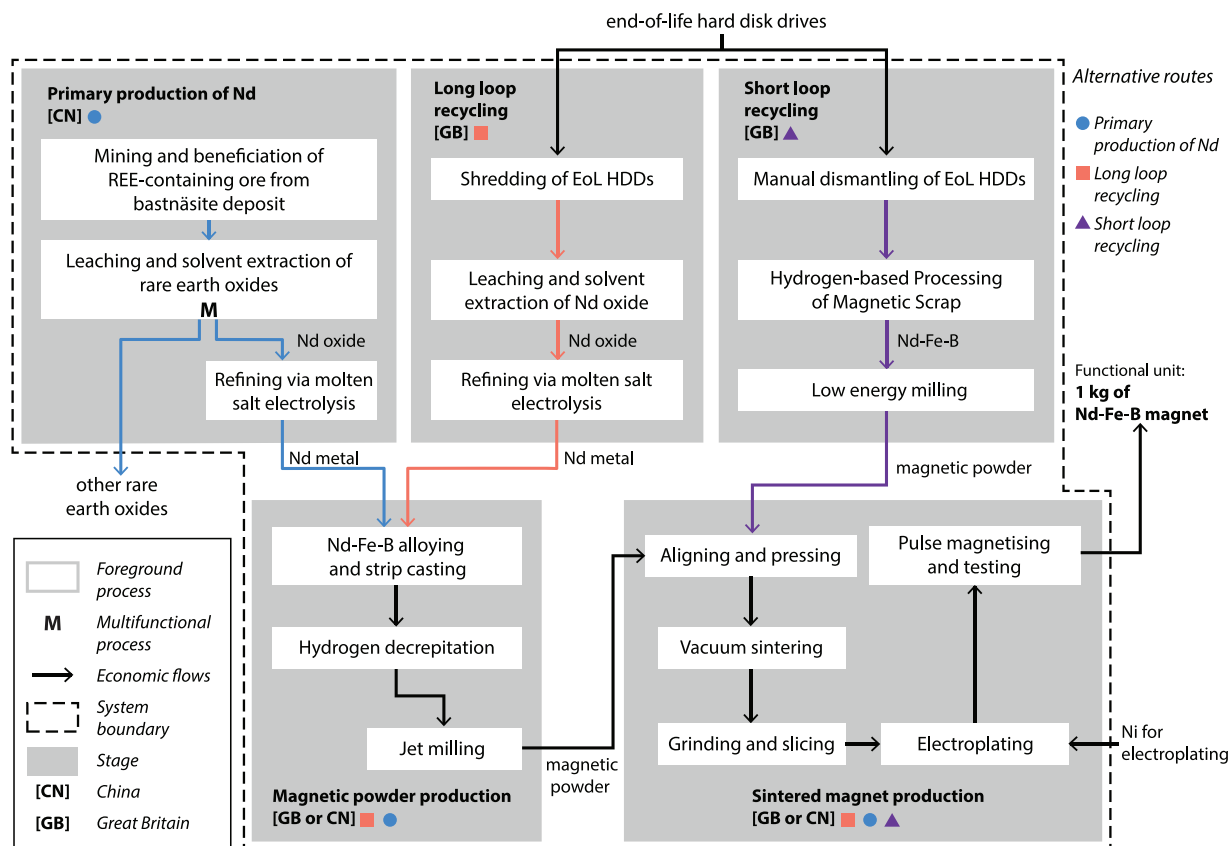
end-of-life hard disk drives

Alternative routes

Primary production of Nd

Long loop recycling

Short loop recycling

Primary production of Nd
[CN]

Mining and beneficiation of REE-containing ore from bastnäsite deposit

Leaching and solvent extraction of rare earth oxides

M

Nd oxide

Refining via molten salt electrolysis

other rare earth oxides

Nd metal

Long loop recycling
[GB]

Shredding of EoL HDDs

Leaching and solvent extraction of Nd oxide

Nd oxide

Refining via molten salt electrolysis

Nd metal

Short loop recycling
[GB]

Manual dismantling of EoL HDDs

Hydrogen-based Processing of Magnetic Scrap

Nd-Fe-B

Low energy milling

magnetic powder

Functional unit:
1 kg of Nd-Fe-B magnet

Foreground process

M Multifunctional process

Economic flows

System boundary

Stage

[CN] China

[GB] Great Britain

Nd-Fe-B alloying and strip casting

Hydrogen decrepitation

Jet milling

magnetic powder

Magnetic powder production
[GB or CN]

Aligning and pressing

Pulse magnetising and testing

Vacuum sintering

Grinding and slicing

Electroplating

Ni for electroplating

Sintered magnet production
[GB or CN]